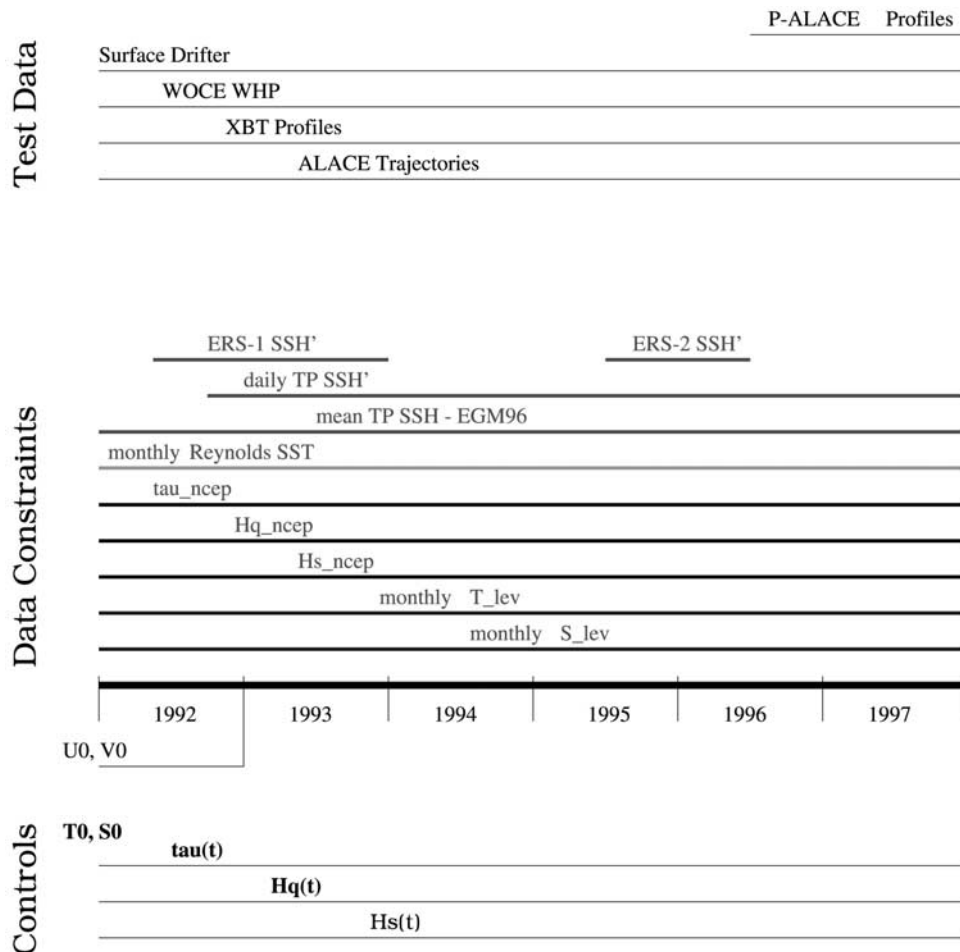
P-ALACE Profiles

Test Data

Surface Drifter

WOCE WHP

XBT Profiles

ALACE Trajectories

ERS-1 SSH'

ERS-2 SSH'

daily TP SSH'

mean TP SSH - EGM96

Data Constraints

monthly Reynolds SST

tau_ncep

Hq_ncep

Hs_ncep

monthly T_lev

monthly S_lev

1992 1993 1994 1995 1996 1997

U0, V0

Controls

T0, S0

tau(t)

Hq(t)

Hs(t)